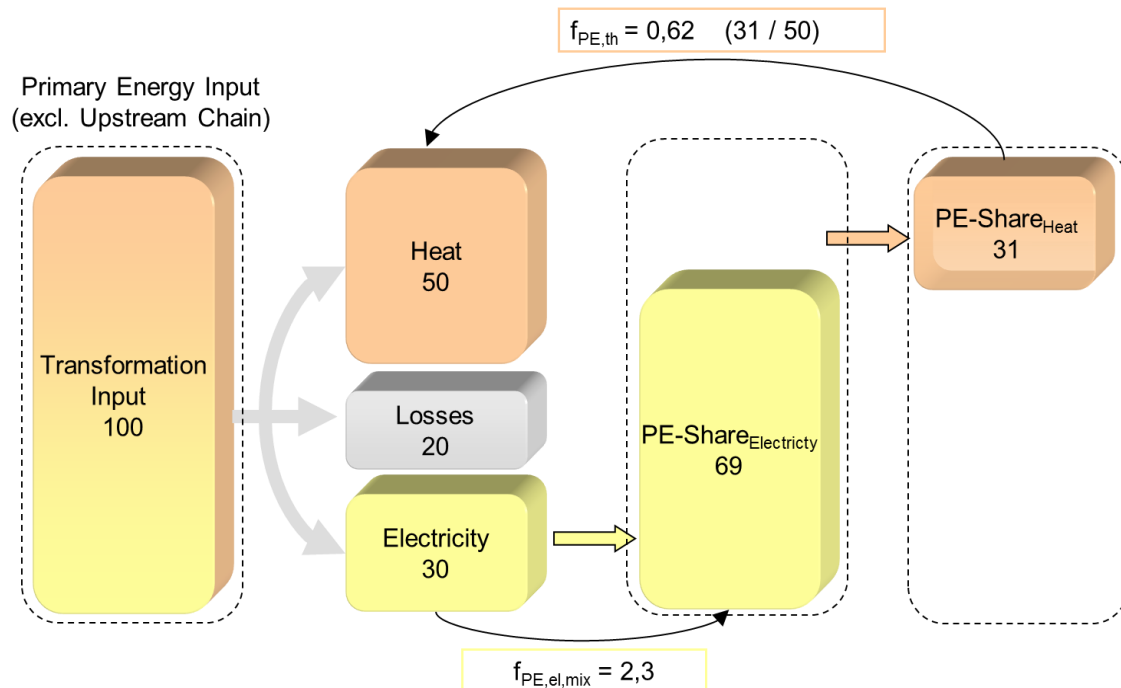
$f_{PE,th}$ = 0,62 (31 / 50)

Primary Energy Input (excl. Upstream Chain)

Transformation Input 100

Heat 50

Losses 20

Electricity 30

PE-Share$_{Electricty}$ 69

PE-Share$_{Heat}$ 31

$f_{PE,el,mix}$ = 2,3